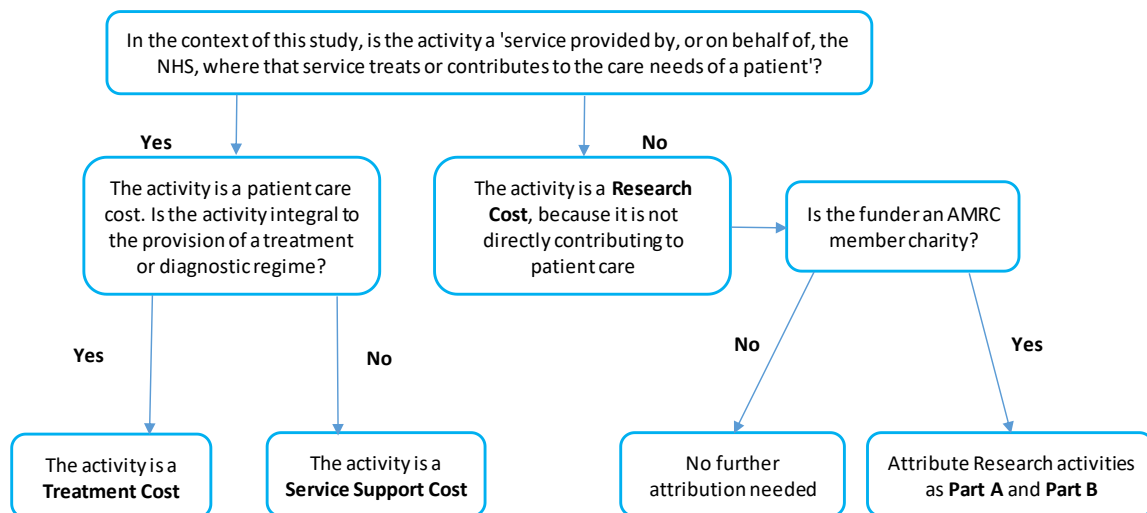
In the context of this study, is the activity a 'service provided by, or on behalf of, the NHS, where that service treats or contributes to the care needs of a patient'?

Yes

The activity is a patient care cost. Is the activity integral to the provision of a treatment or diagnostic regime?

Yes

The activity is a **Treatment Cost**

No

The activity is a **Service Support Cost**

No

The activity is a **Research Cost**, because it is not directly contributing to patient care

Is the funder an AMRC member charity?

No

No further attribution needed

Yes

Attribute Research activities as **Part A** and **Part B**